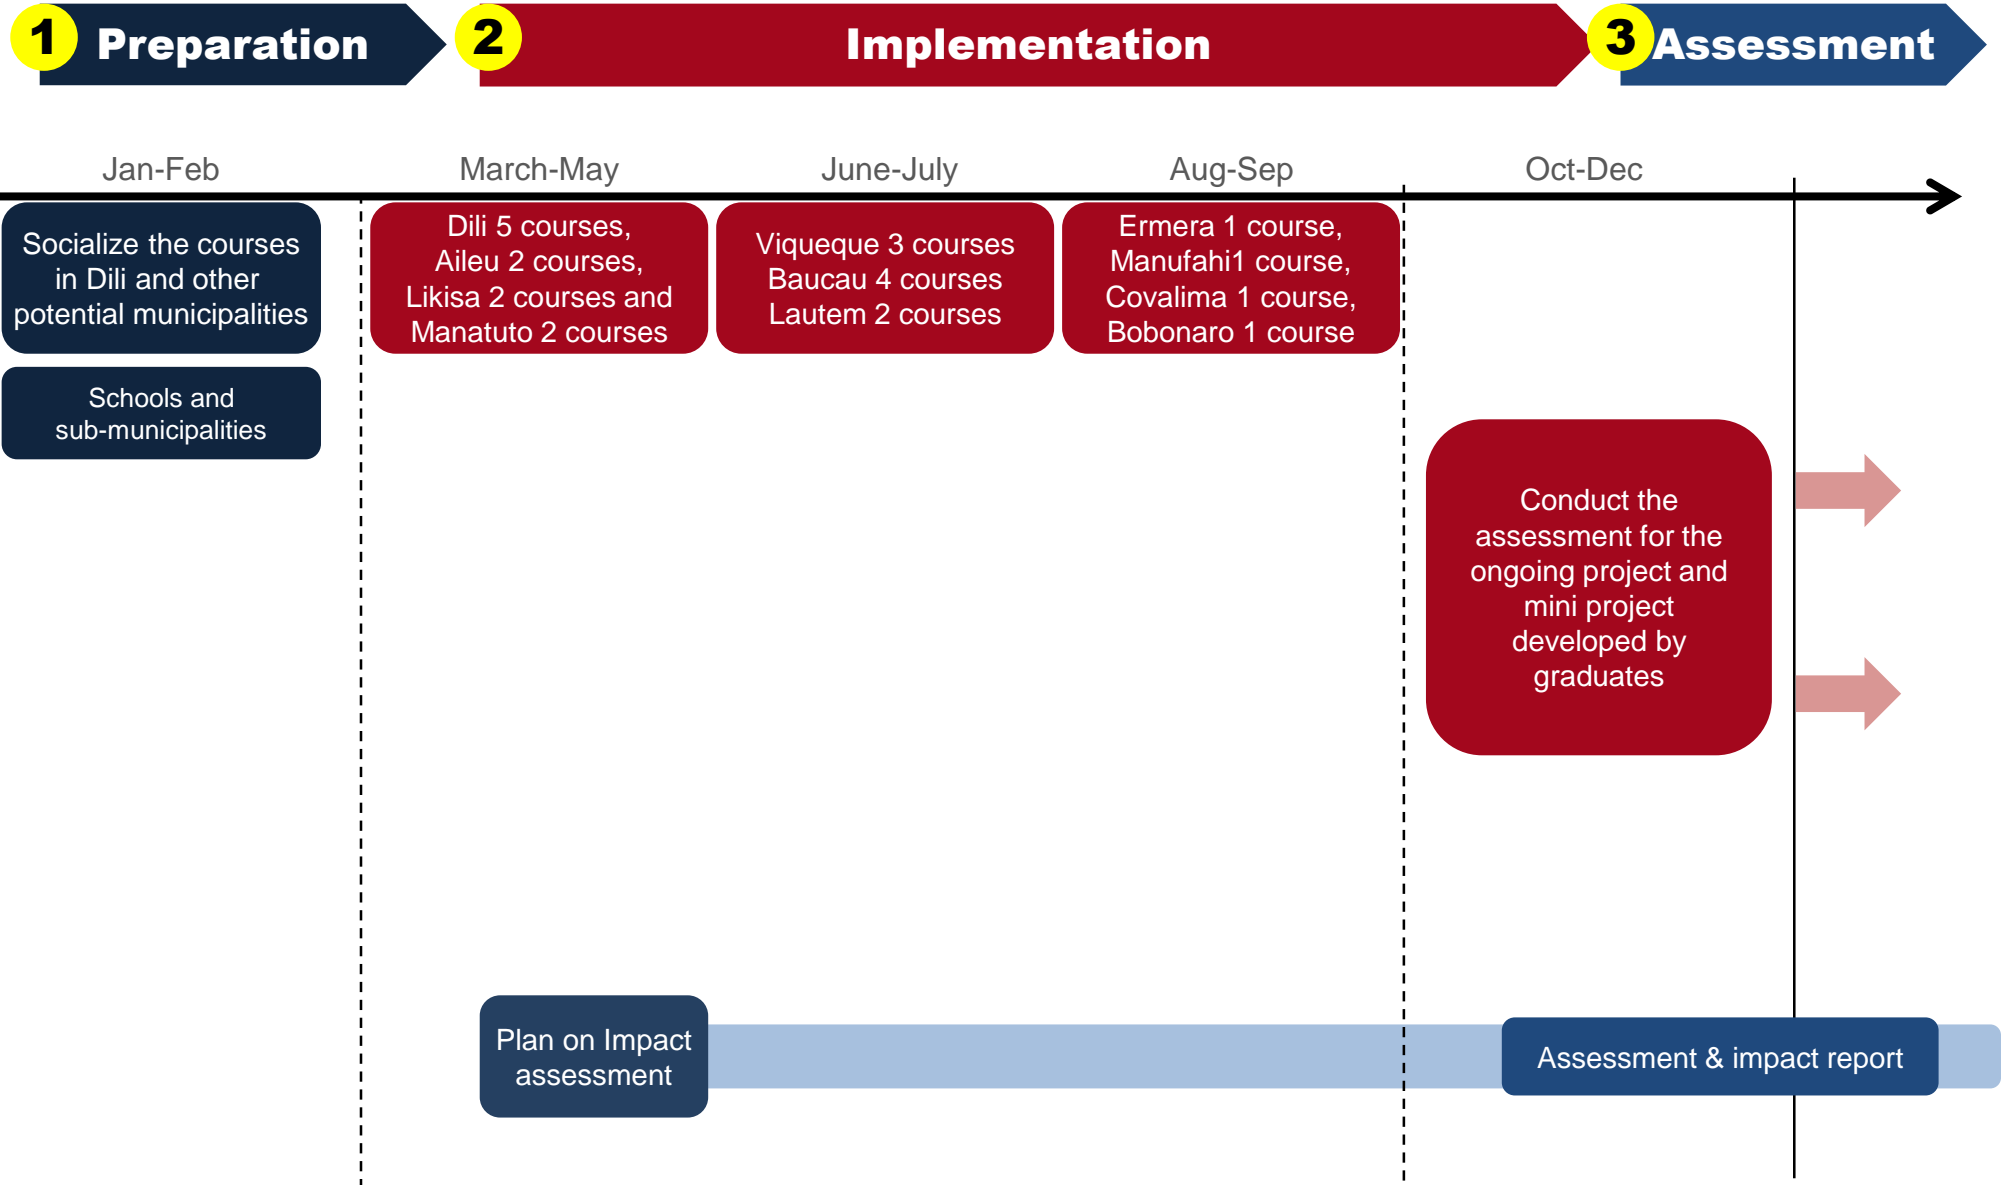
1 Preparation

2 Implementation

3 Assessment

Jan-Feb

March-May

June-July

Aug-Sep

Oct-Dec

Socialize the courses in Dili and other potential municipalities

Schools and sub-municipalities

Dili 5 courses, Aileu 2 courses, Likisa 2 courses and Manatuto 2 courses

Viqueque 3 courses Baucau 4 courses Lautem 2 courses

Ermera 1 course, Manufahi1 course, Covalima 1 course, Bobonaro 1 course

Conduct the assessment for the ongoing project and mini project developed by graduates

Plan on Impact assessment

Assessment & impact report